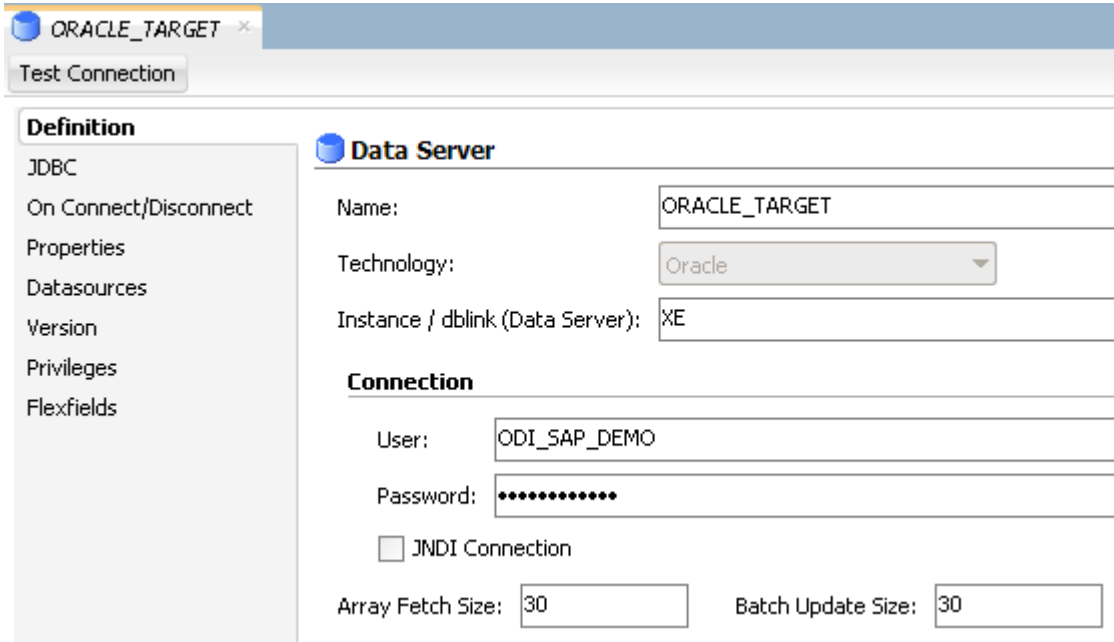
ORACLE_TARGET ×

Test Connection

Definition
JDBC
On Connect/Disconnect
Properties
Datasources
Version
Privileges
Flexfields

Data Server

Name: ORACLE_TARGET

Technology: Oracle

Instance / dblink (Data Server): XE

Connection

User: ODI_SAP_DEMO

Password: •••••••••••••

JNDI Connection

Array Fetch Size: 30

Batch Update Size: 30